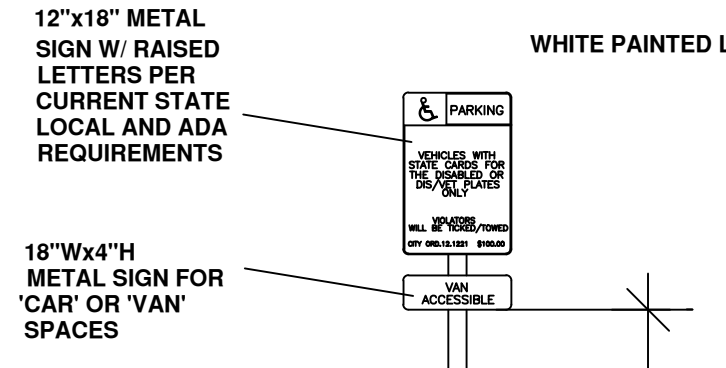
12"x18" METAL SIGN W/ RAISED LETTERS PER CURRENT STATE LOCAL AND ADA REQUIREMENTS

WHITE PAINTED L

PARKING

VEHICLES WITH STATE CARDS FOR THE DISABLED OR DIS/VET PLATES ONLY

VIOLATORS WILL BE TICKED/TOWED

CITY ORD.12.1221 $100.00

18"Wx4"H METAL SIGN FOR 'CAR' OR 'VAN' SPACES

VAN ACCESSIBLE